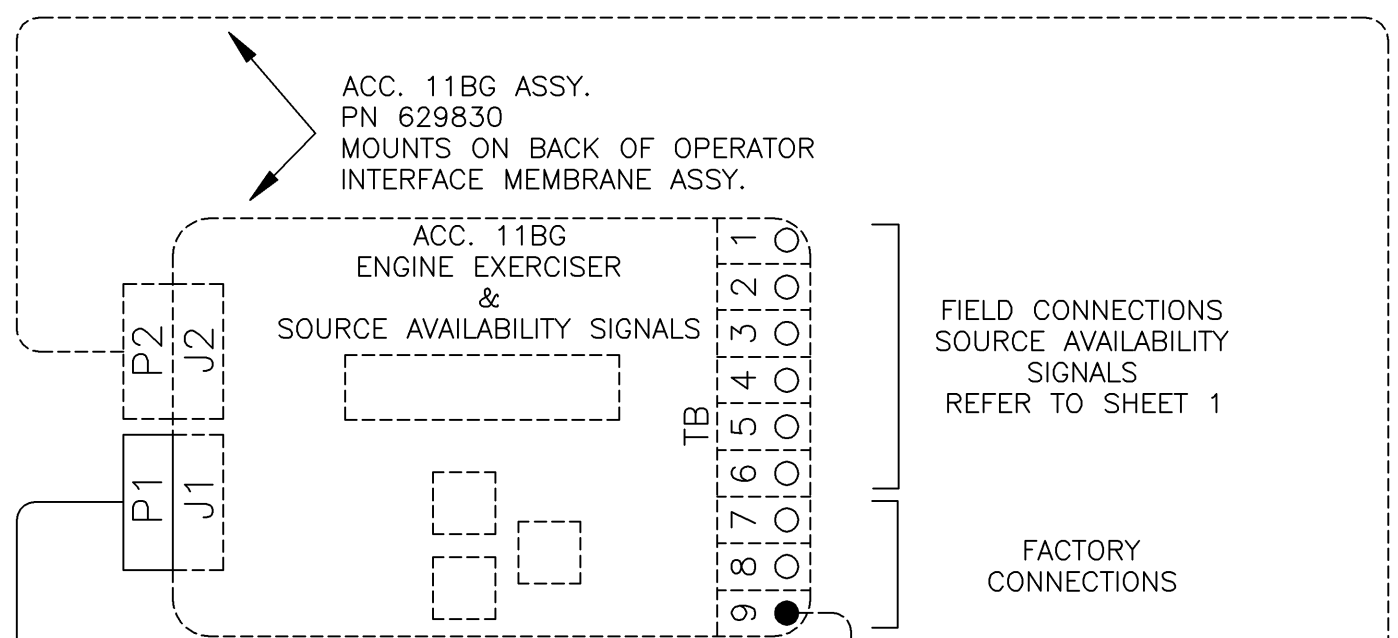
ACC. 11BG ASSY.
PN 629830
MOUNTS ON BACK OF OPERATOR INTERFACE MEMBRANE ASSY.

ACC. 11BG
ENGINE EXERCISER
&
SOURCE AVAILABILITY SIGNALS

P2
J2
P1
J1

TB
1
2
3
4
5
6
7
8
9

FIELD CONNECTIONS
SOURCE AVAILABILITY
SIGNALS
REFER TO SHEET 1

FACTORY
CONNECTIONS